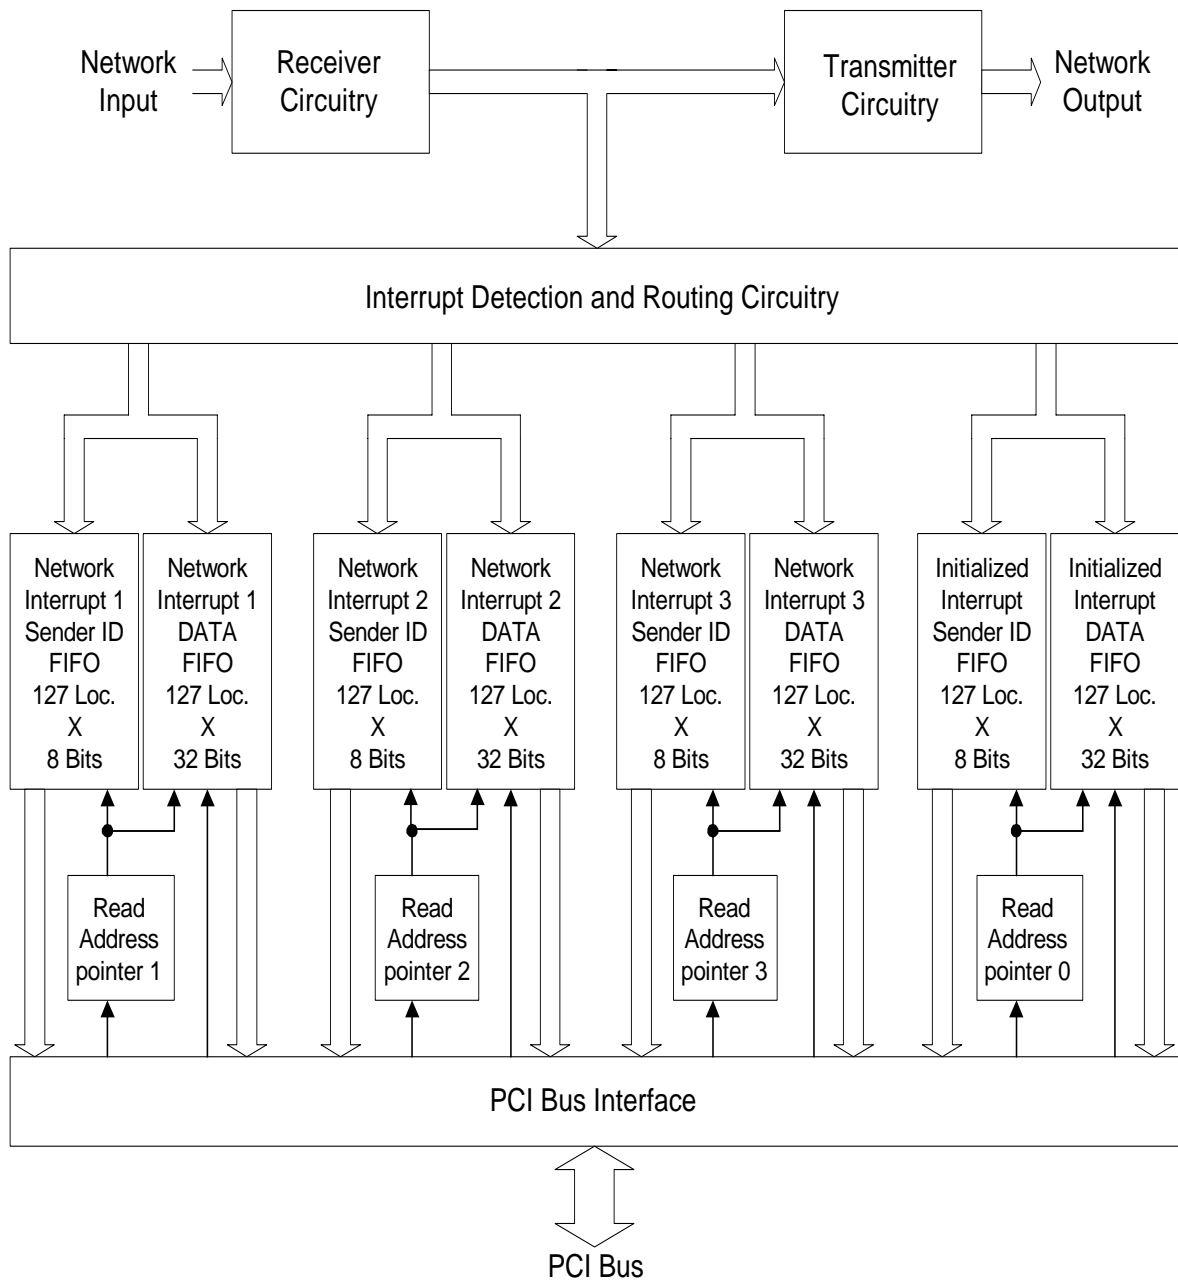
Network Input

Receiver Circuitry

Transmitter Circuitry

Network Output

Interrupt Detection and Routing Circuitry

Network Interrupt 1 Sender ID FIFO 127 Loc. X 8 Bits

Network Interrupt 1 DATA FIFO 127 Loc. X 32 Bits

Network Interrupt 2 Sender ID FIFO 127 Loc. X 8 Bits

Network Interrupt 2 DATA FIFO 127 Loc. X 32 Bits

Network Interrupt 3 Sender ID FIFO 127 Loc. X 8 Bits

Network Interrupt 3 DATA FIFO 127 Loc. X 32 Bits

Initialized Interrupt Sender ID FIFO 127 Loc. X 8 Bits

Initialized Interrupt DATA FIFO 127 Loc. X 32 Bits

Read Address pointer 1

Read Address pointer 2

Read Address pointer 3

Read Address pointer 0

PCI Bus Interface

PCI Bus